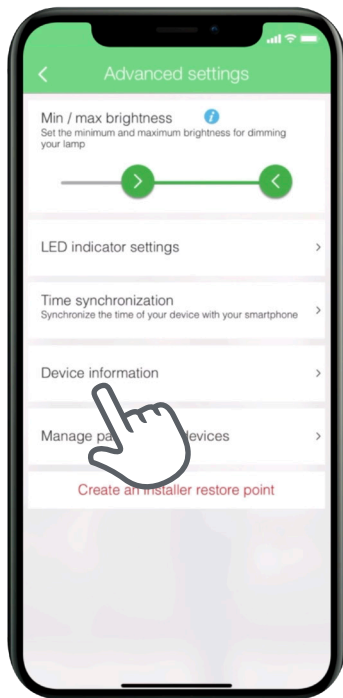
Advanced settings

Min / max brightness
Set the minimum and maximum brightness for dimming your lamp

LED indicator settings

Time synchronization
Synchronize the time of your device with your smartphone

Device information

Manage pa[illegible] devices

Create an installer restore point